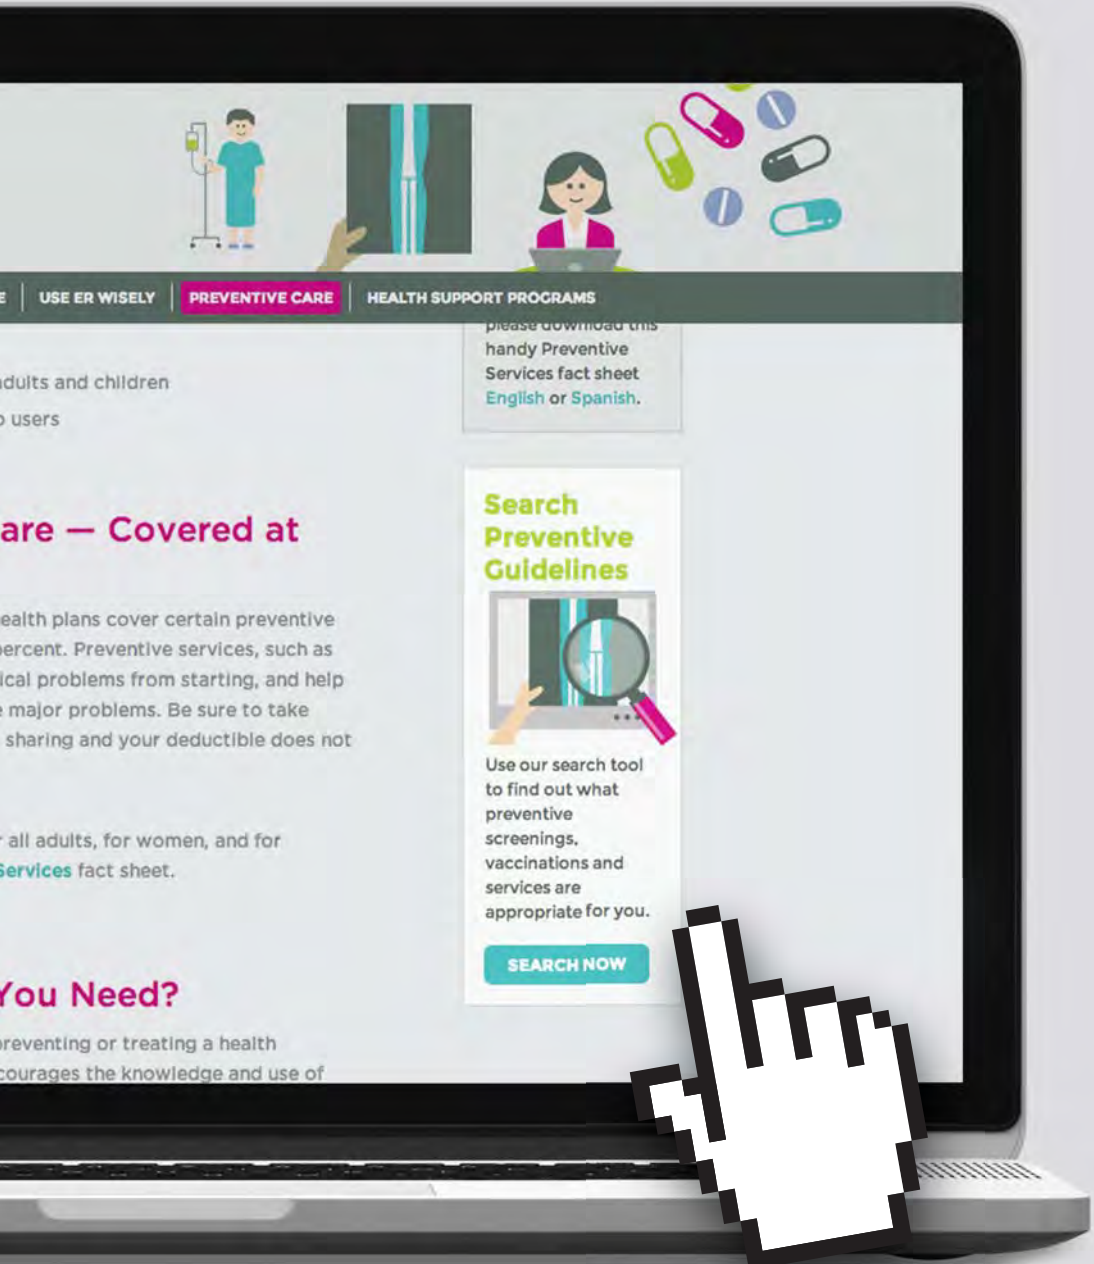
E | USE ER WISELY | PREVENTIVE CARE | HEALTH SUPPORT PROGRAMS

dults and children
users

are — Covered at

ealth plans cover certain preventive percent. Preventive services, such as ical problems from starting, and help e major problems. Be sure to take sharing and your deductible does not

all adults, for women, and for Services fact sheet.

You Need?

reventing or treating a health courages the knowledge and use of

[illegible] handy Preventive Services fact sheet English or Spanish.

Search Preventive Guidelines

Use our search tool to find out what preventive screenings, vaccinations and services are appropriate for you.

SEARCH NOW